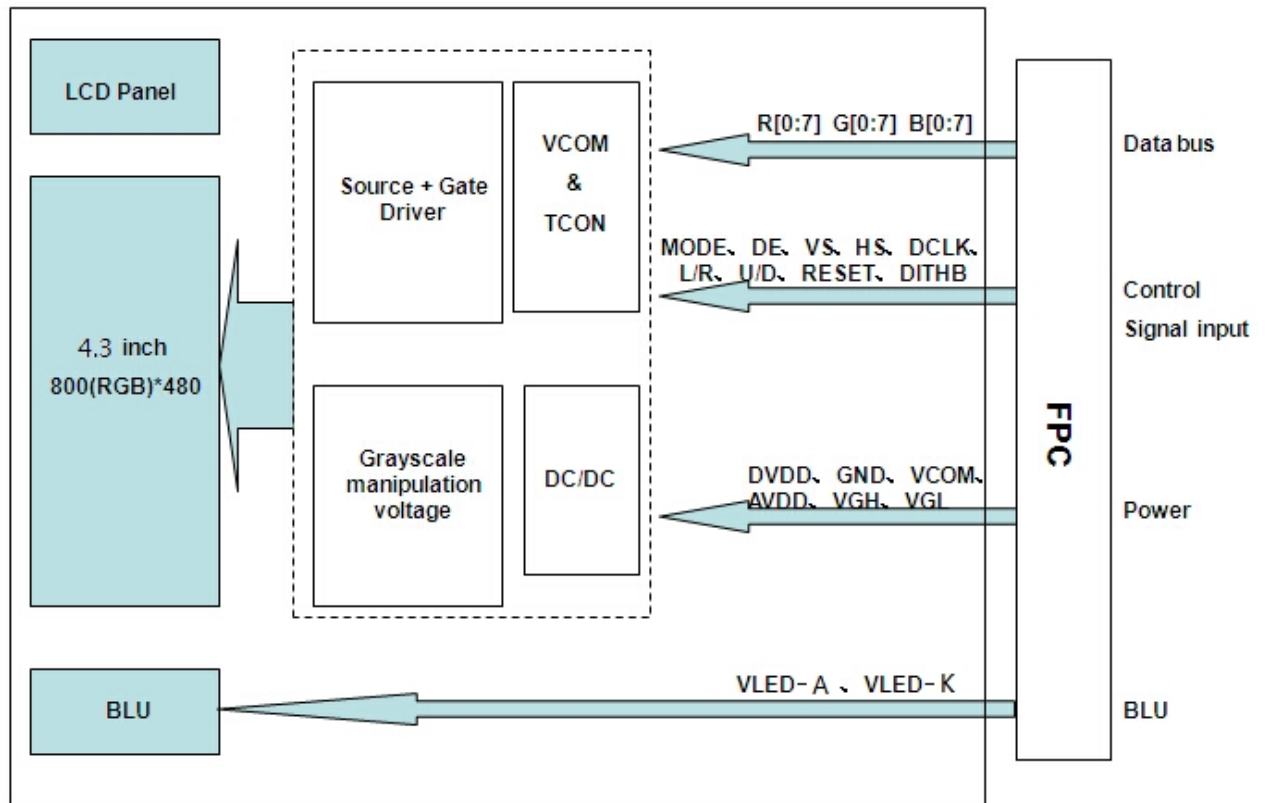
LCD Panel

4.3 inch
800(RGB)*480

Source + Gate Driver

VCOM
&
TCON

Grayscale manipulation voltage

DC/DC

R[0:7] G[0:7] B[0:7]

Data bus

MODE、DE、VS、HS、DCLK、
L/R、U/D、RESET、DITHB

Control
Signal input

FPC

DVDD、GND、VCOM、
AVDD、VGH、VGL

Power

BLU

VLED-A 、VLED-K

BLU